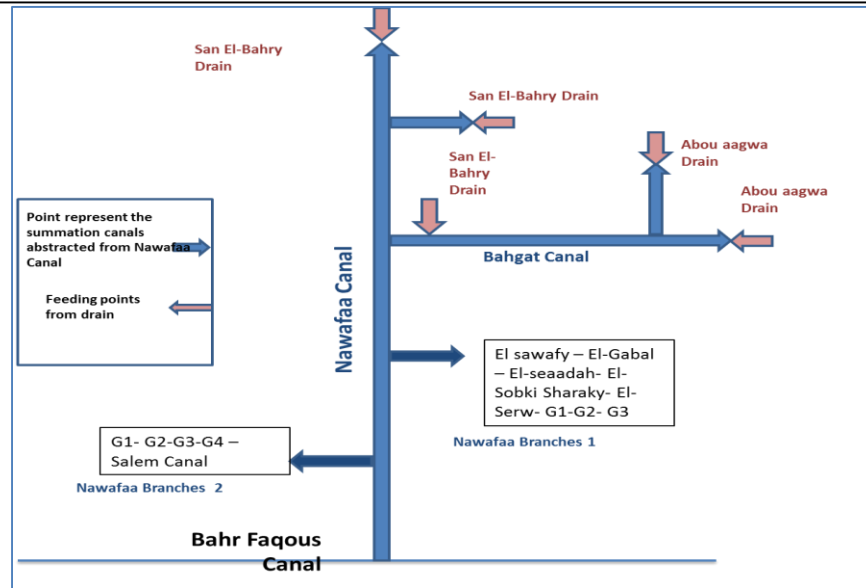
San El-Bahry Drain

San El-Bahry Drain

San El-Bahry Drain

Abou aagwa Drain

Abou aagwa Drain

Point represent the summation canals abstracted from Nawafaa Canal

Feeding points from drain

Nawafaa Canal

Bahgat Canal

El sawafy – El-Gabal – El-seaadah- El-Sobki Sharaky- El-Serw- G1-G2- G3

Nawafaa Branches 1

G1- G2-G3-G4 – Salem Canal

Nawafaa Branches 2

Bahr Faqous Canal